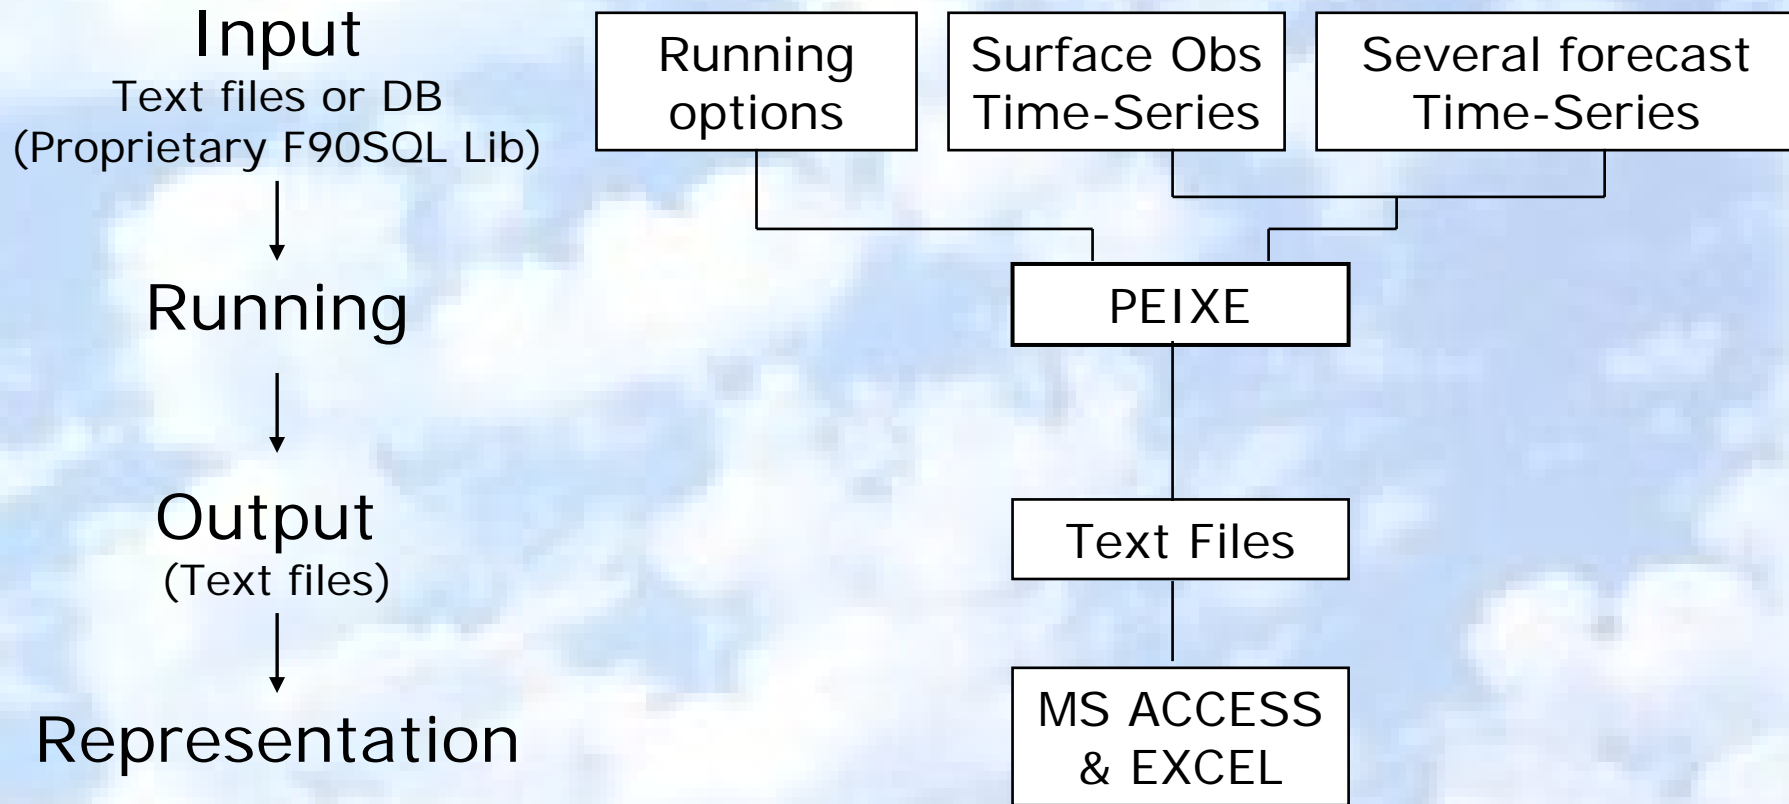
Input
Text files or DB
(Proprietary F90SQL Lib)

Running

Output
(Text files)

Representation

Running options

Surface Obs Time-Series

Several forecast Time-Series

PEIXE

Text Files

MS ACCESS & EXCEL